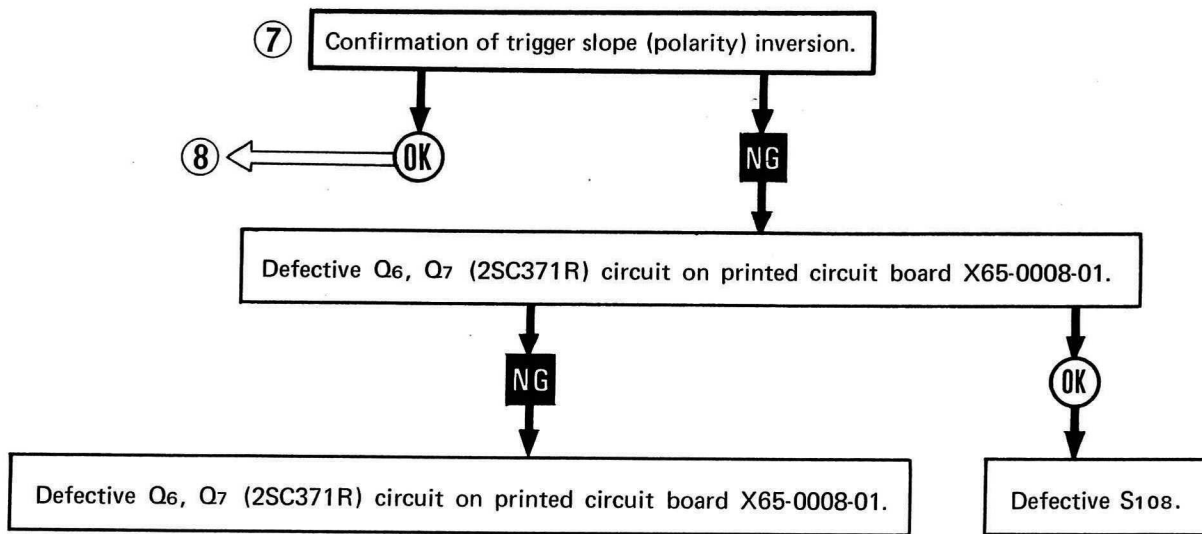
⑦ Confirmation of trigger slope (polarity) inversion.

⑧ OK

NG

Defective $Q_6$, $Q_7$ (2SC371R) circuit on printed circuit board X65-0008-01.

NG

OK

Defective $Q_6$, $Q_7$ (2SC371R) circuit on printed circuit board X65-0008-01.

Defective $S_{108}$.